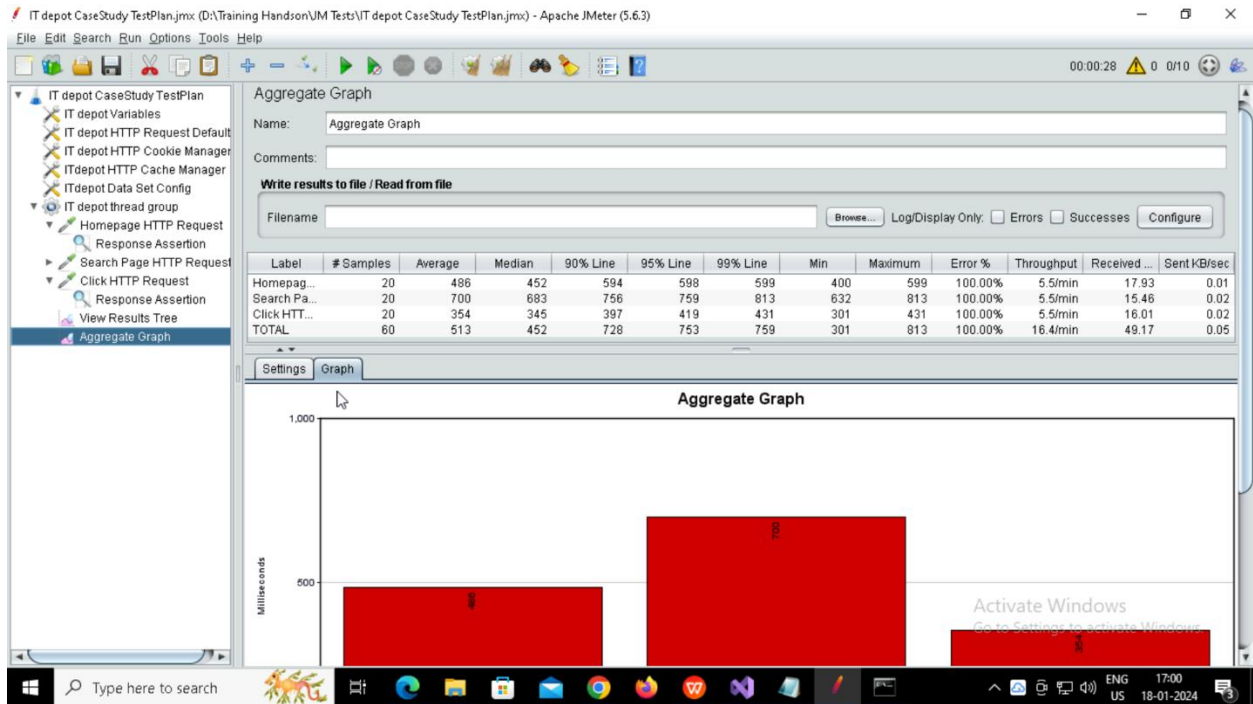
IT depot CaseStudy TestPlan.jmx (D:\Training Handson\JM Tests\IT depot CaseStudy TestPlan.jmx) - Apache JMeter (5.6.3)

File Edit Search Run Options Tools Help

00:00:28 0 0/10

IT depot CaseStudy TestPlan
IT depot Variables
IT depot HTTP Request Default
IT depot HTTP Cookie Manager
ITdepot HTTP Cache Manager
ITdepot Data Set Config
IT depot thread group
Homepage HTTP Request
Response Assertion
Search Page HTTP Request
Click HTTP Request
Response Assertion
View Results Tree
Aggregate Graph

Aggregate Graph

Name: Aggregate Graph

Comments:

Write results to file / Read from file

Filename Browse... Log/Display Only: Errors Successes Configure

| Label | # Samples | Average | Median | 90% Line | 95% Line | 99% Line | Min | Maximum | Error % | Throughput | Received ... | Sent KB/sec |
|---|---|---|---|---|---|---|---|---|---|---|---|---|
| Homepag... | 20 | 486 | 452 | 594 | 598 | 599 | 400 | 599 | 100.00% | 5.5/min | 17.93 | 0.01 |
| Search Pa... | 20 | 700 | 683 | 756 | 759 | 813 | 632 | 813 | 100.00% | 5.5/min | 15.46 | 0.02 |
| Click HTT... | 20 | 354 | 345 | 397 | 419 | 431 | 301 | 431 | 100.00% | 5.5/min | 16.01 | 0.02 |
| TOTAL | 60 | 513 | 452 | 728 | 753 | 759 | 301 | 813 | 100.00% | 16.4/min | 49.17 | 0.05 |

Settings Graph

Aggregate Graph

1,000
500
Milliseconds
486
700
354

Activate Windows
Go to Settings to activate Windows.

Type here to search
ENG US 17:00 18-01-2024